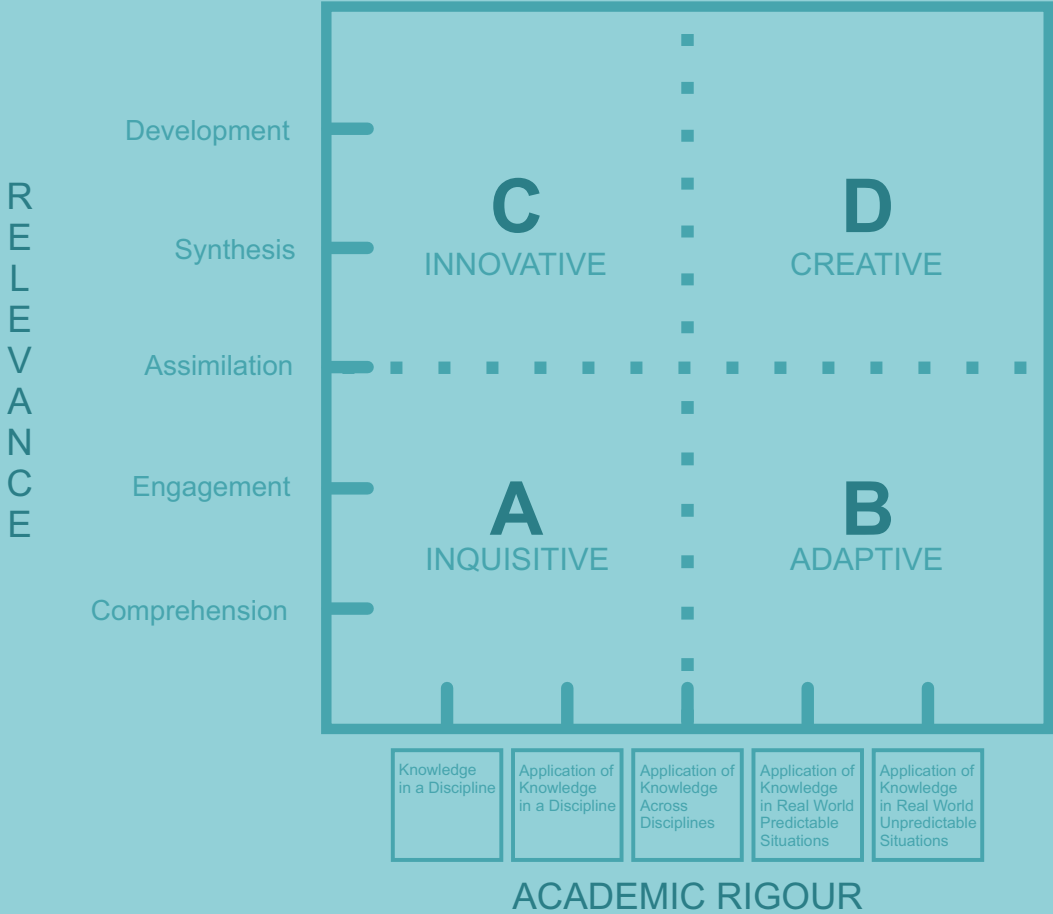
RELEVANCE

Development

Synthesis

Assimilation

Engagement

Comprehension

C
INNOVATIVE

D
CREATIVE

A
INQUISITIVE

B
ADAPTIVE

Knowledge in a Discipline

Application of Knowledge in a Discipline

Application of Knowledge Across Disciplines

Application of Knowledge in Real World Predictable Situations

Application of Knowledge in Real World Unpredictable Situations

ACADEMIC RIGOUR